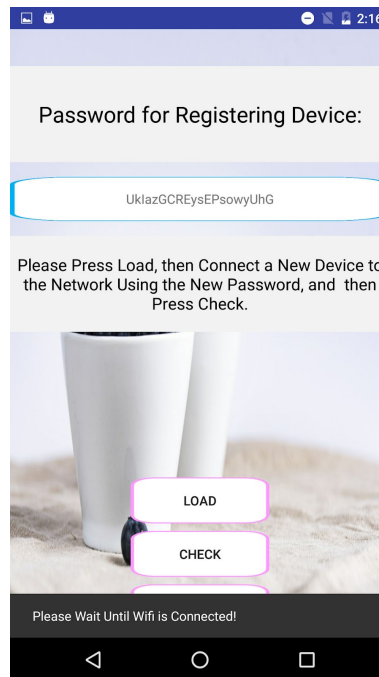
2:16

Password for Registering Device:

UklazGCREysEPsowyUhG

Please Press Load, then Connect a New Device to the Network Using the New Password, and then Press Check.

LOAD

CHECK

Please Wait Until Wifi is Connected!